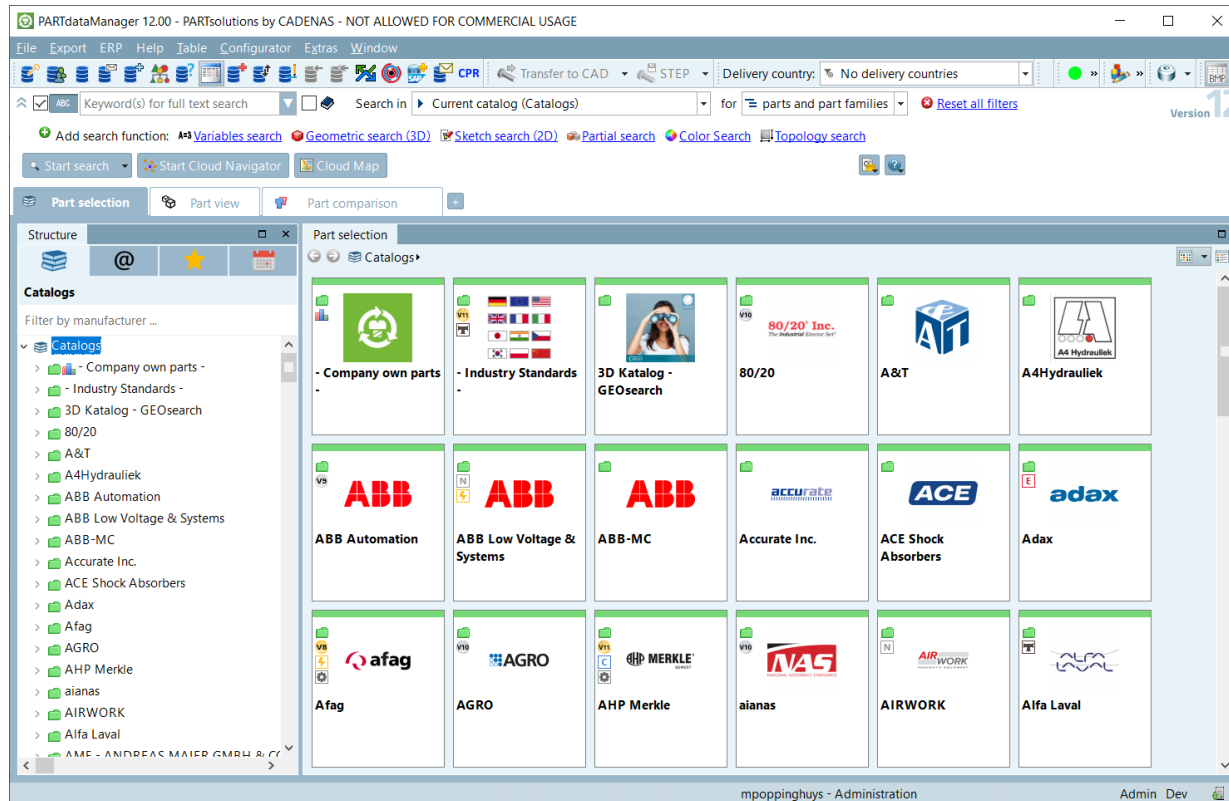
PARTdataManager 12.00 - PARTsolutions by CADENAS - NOT ALLOWED FOR COMMERCIAL USAGE

File Export ERP Help Table Configurator Extras Window

CPR Transfer to CAD STEP Delivery country: No delivery countries BMP

Keyword(s) for full text search Search in Current catalog (Catalogs) for parts and part families Reset all filters Version 12

Add search function: Variables search Geometric search (3D) Sketch search (2D) Partial search Color Search Topology search

Start search Start Cloud Navigator Cloud Map

Part selection Part view Part comparison +

Structure

Catalogs

Filter by manufacturer ...

Catalogs
- Company own parts -
- Industry Standards -
3D Katalog - GEOsearch
80/20
A&T
A4Hydrauliek
ABB Automation
ABB Low Voltage & Systems
ABB-MC
Accurate Inc.
ACE Shock Absorbers
Adax
Afag
AGRO
AHP Merkle
aianas
AIRWORK
Alfa Laval
AMF - ANDREAS MAIER GMBH & CO

Part selection

Catalogs

- Company own parts -
V11 - Industry Standards -
3D Katalog - GEOsearch
V10 80/20' Inc. The Industrial Erector Set 80/20
A&T
A4 Hydrauliek A4Hydrauliek
V9 ABB ABB Automation
N ABB ABB Low Voltage & Systems
ABB ABB-MC
accurate Accurate Inc.
ACE ACE Shock Absorbers
E adax Adax
V8 afag Afag
V10 AGRO AGRO
V11 C AHP MERKLE AHP Merkle
V10 NAS aianas
N AIRWORK AIRWORK
ALFA LAVAL Alfa Laval

mpoppinghuys - Administration Admin Dev